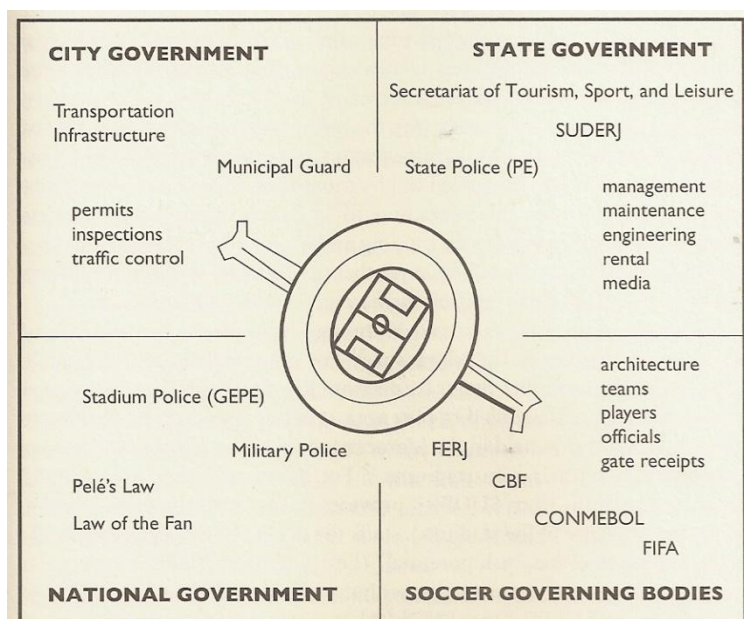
CITY GOVERNMENT

Transportation
Infrastructure

Municipal Guard

permits
inspections
traffic control

STATE GOVERNMENT

Secretariat of Tourism, Sport, and Leisure

SUDERJ

State Police (PE)

management
maintenance
engineering
rental
media

Stadium Police (GEPE)

Military Police

Pelé's Law

Law of the Fan

NATIONAL GOVERNMENT

architecture
teams
players
officials
gate receipts

FERJ

CBF

CONMEBOL

FIFA

SOCCER GOVERNING BODIES